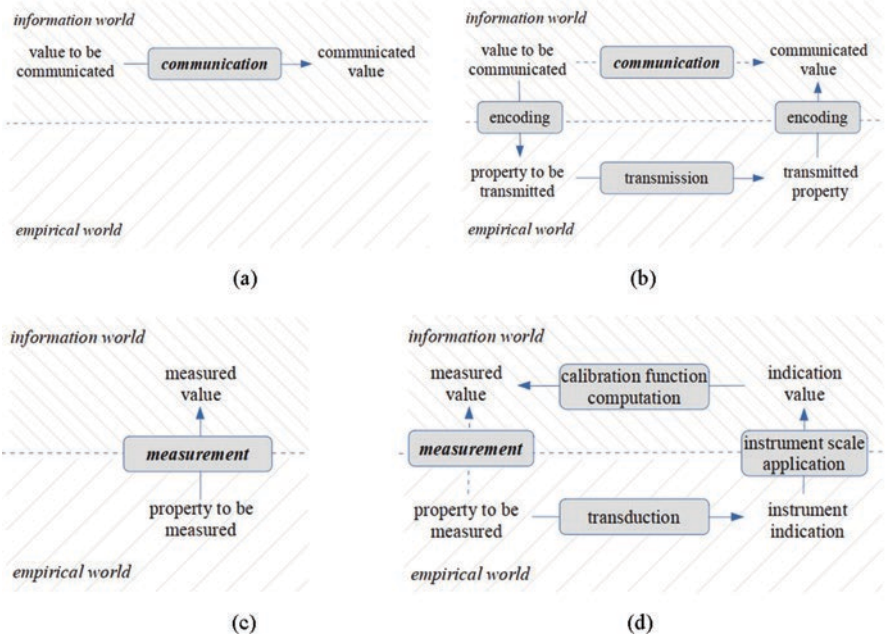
information world

value to be communicated

communication

communicated value

empirical world

(a)

information world

value to be communicated

communication

communicated value

encoding

encoding

property to be transmitted

transmission

transmitted property

empirical world

(b)

information world

measured value

measurement

property to be measured

empirical world

(c)

information world

measured value

calibration function computation

indication value

measurement

instrument scale application

property to be measured

transduction

instrument indication

empirical world

(d)